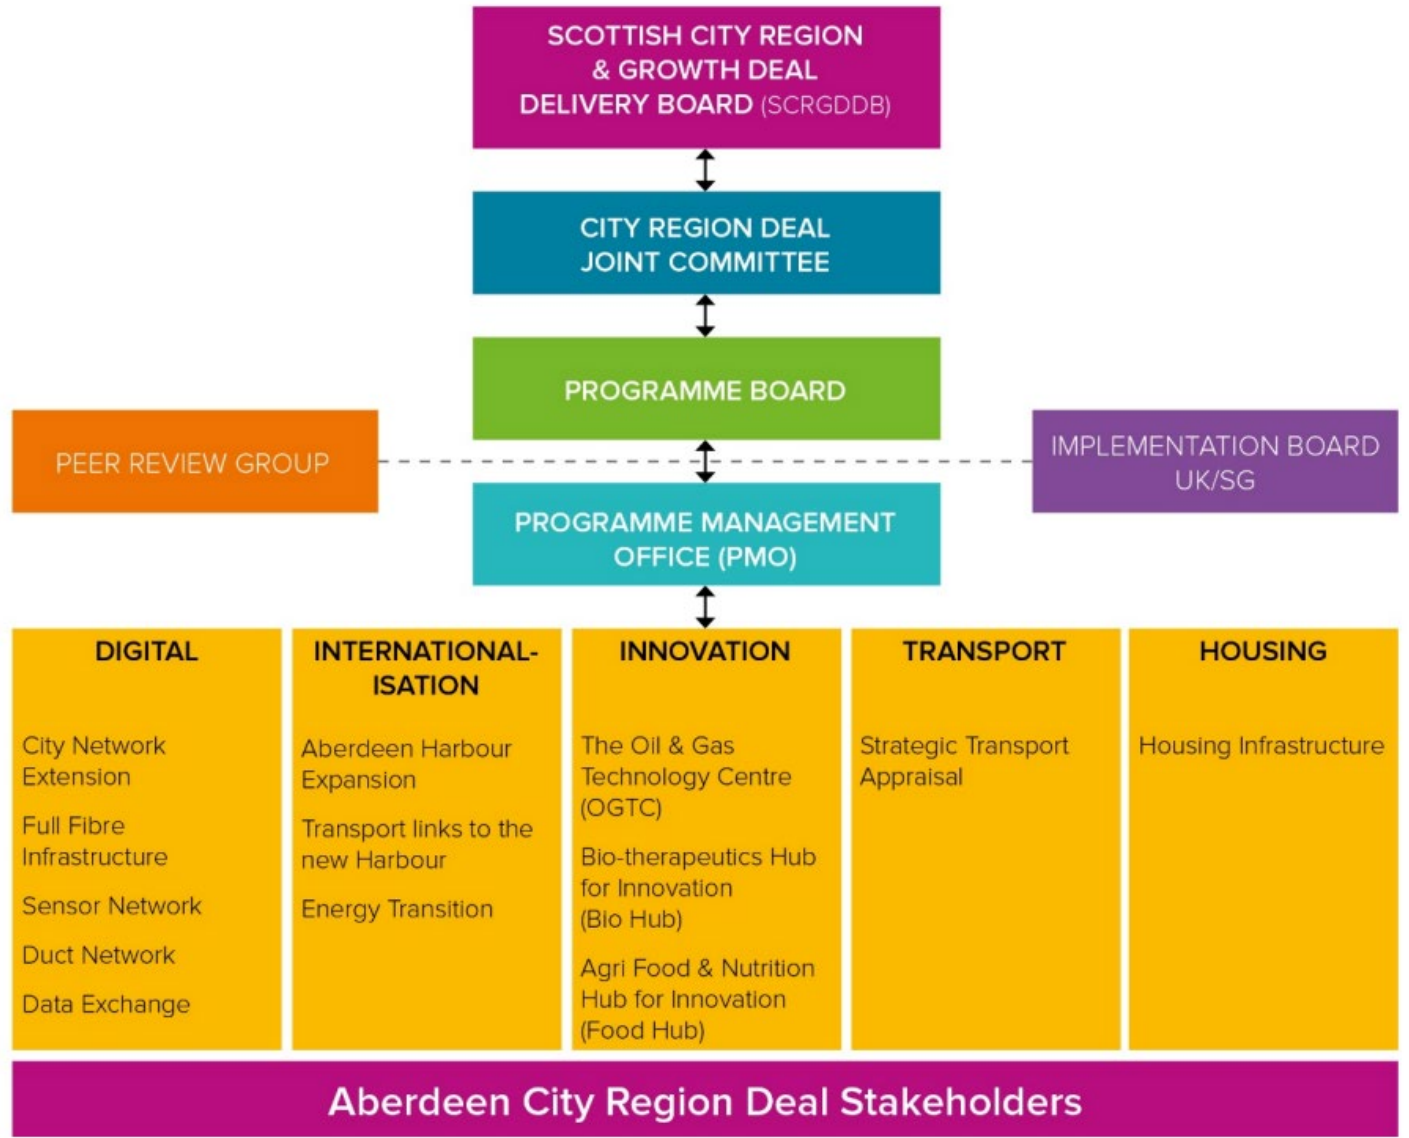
SCOTTISH CITY REGION & GROWTH DEAL DELIVERY BOARD (SCRGDDB)

CITY REGION DEAL JOINT COMMITTEE

PROGRAMME BOARD

PEER REVIEW GROUP

IMPLEMENTATION BOARD UK/SG

PROGRAMME MANAGEMENT OFFICE (PMO)

DIGITAL

City Network Extension

Full Fibre Infrastructure

Sensor Network

Duct Network

Data Exchange

INTERNATIONALISATION

Aberdeen Harbour Expansion

Transport links to the new Harbour

Energy Transition

INNOVATION

The Oil & Gas Technology Centre (OGTC)

Bio-therapeutics Hub for Innovation (Bio Hub)

Agri Food & Nutrition Hub for Innovation (Food Hub)

TRANSPORT

Strategic Transport Appraisal

HOUSING

Housing Infrastructure

Aberdeen City Region Deal Stakeholders